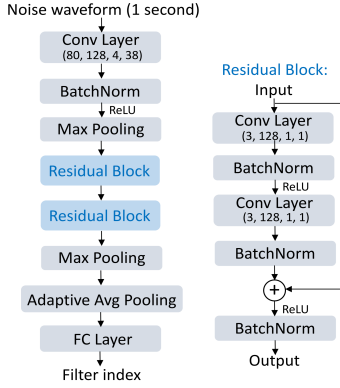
Noise waveform (1 second)

Conv Layer
(80, 128, 4, 38)

BatchNorm

ReLU

Max Pooling

Residual Block

Residual Block

Max Pooling

Adaptive Avg Pooling

FC Layer

Filter index

Residual Block:

Input

Conv Layer
(3, 128, 1, 1)

BatchNorm

ReLU

Conv Layer
(3, 128, 1, 1)

BatchNorm

+

ReLU

BatchNorm

Output